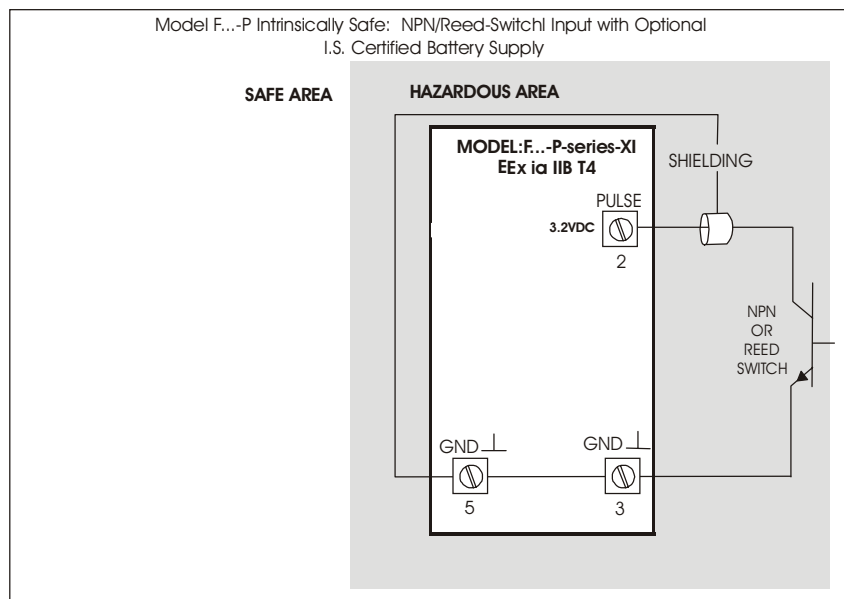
Model F...-P Intrinsically Safe: NPN/Reed-Switchl Input with Optional I.S. Certified Battery Supply

SAFE AREA

HAZARDOUS AREA

MODEL:F...-P-series-XI
EEx ia IIB T4

SHIELDING

PULSE
3.2VDC
2

NPN
OR
REED
SWITCH

GND
5

GND
3